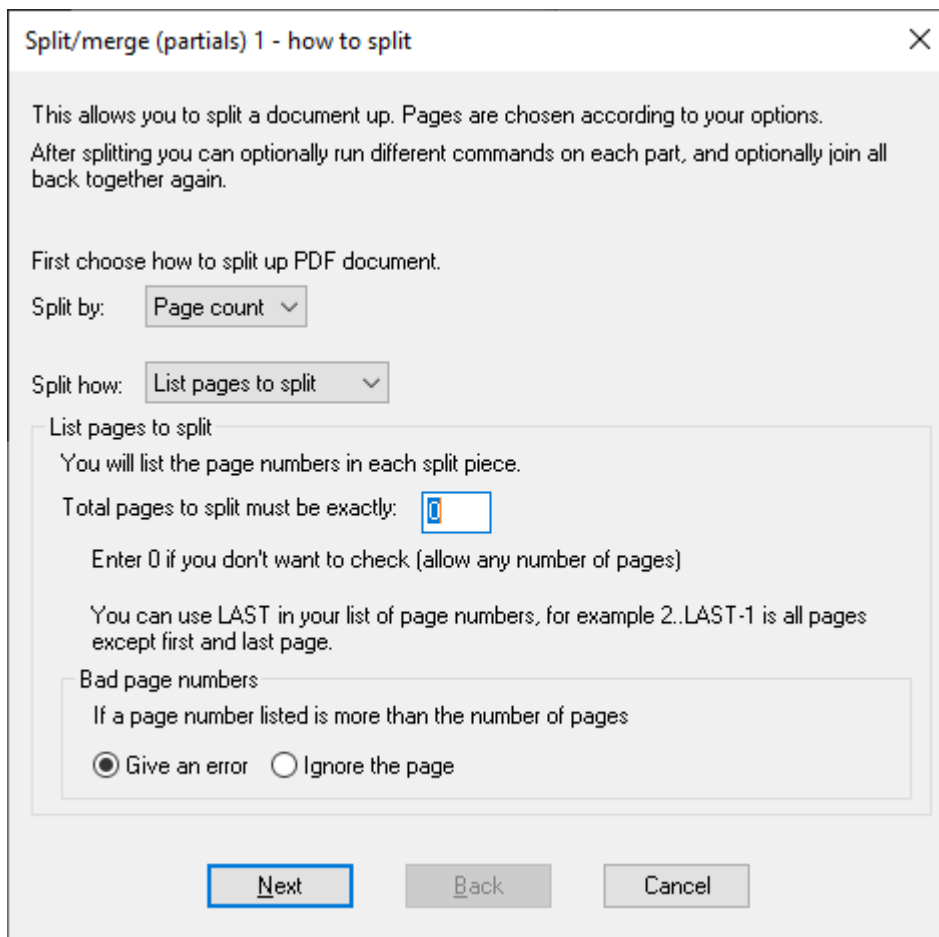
Split/merge (partials) 1 - how to split

This allows you to split a document up. Pages are chosen according to your options.

After splitting you can optionally run different commands on each part, and optionally join all back together again.

First choose how to split up PDF document.

Split by: Page count

Split how: List pages to split

List pages to split

You will list the page numbers in each split piece.

Total pages to split must be exactly: 0

Enter 0 if you don't want to check (allow any number of pages)

You can use LAST in your list of page numbers, for example 2..LAST-1 is all pages except first and last page.

Bad page numbers

If a page number listed is more than the number of pages

Give an error Ignore the page

Next Back Cancel